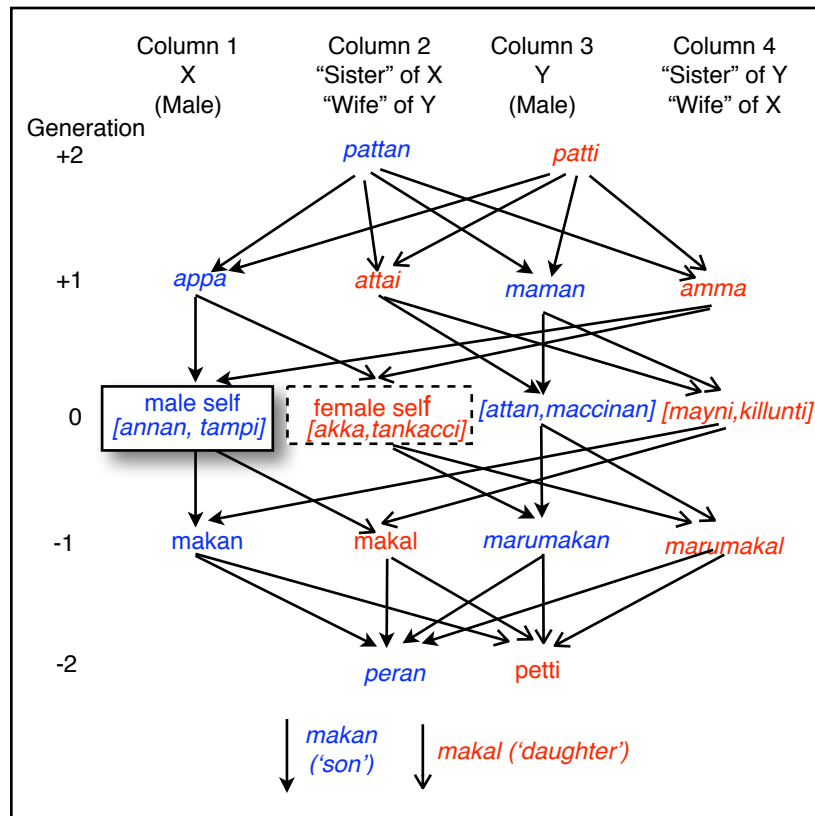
Column 1
X
(Male)

Column 2
"Sister" of X
"Wife" of Y

Column 3
Y
(Male)

Column 4
"Sister" of Y
"Wife" of X

Generation

+2 pattan patti

+1 appa attai maman amma

0 male self [annan, tampi] female self [akka,tankacci] [attan,maccinan] [mayni,killunti]

-1 makan makal marumakan marumakal

-2 peran petti

makan ('son') makal ('daughter')